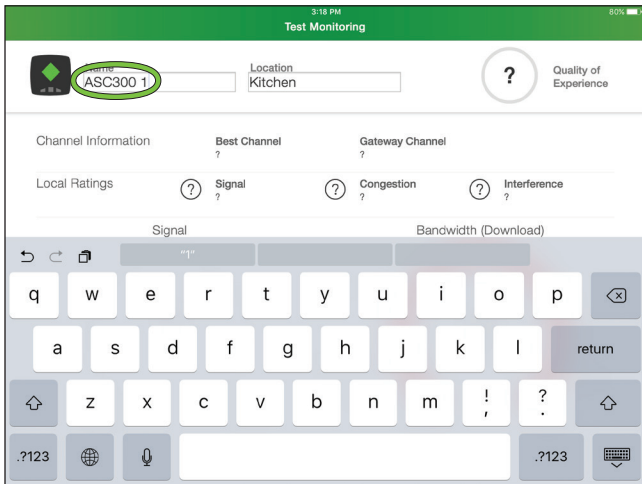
3:18 PM
Test Monitoring
80%

Name
ASC300 1

Location
Kitchen

?
Quality of Experience

Channel Information
Best Channel
?
Gateway Channel
?

Local Ratings
?
Signal
?
?
Congestion
?
?
Interference
?

Signal
Bandwidth (Download)

"1"

q w e r t y u i o p
a s d f g h j k l return
z x c v b n m ! , ? .
.?123 .?123